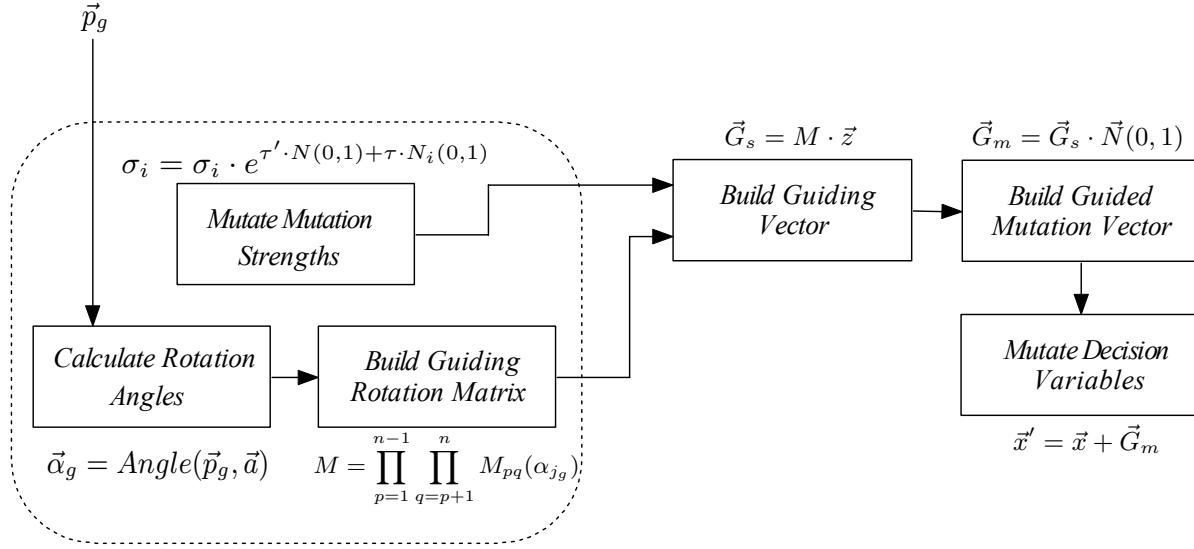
$\vec{p}_g$

$\sigma_i = \sigma_i \cdot e^{\tau' \cdot N(0,1) + \tau \cdot N_i(0,1)}$

Mutate Mutation Strengths

$\vec{G}_s = M \cdot \vec{z}$

Build Guiding Vector

$\vec{G}_m = \vec{G}_s \cdot \vec{N}(0,1)$

Build Guided Mutation Vector

Calculate Rotation Angles

Build Guiding Rotation Matrix

Mutate Decision Variables

$\vec{\alpha}_g = Angle(\vec{p}_g, \vec{a})$

$M = \prod_{p=1}^{n-1} \prod_{q=p+1}^{n} M_{pq}(\alpha_{j_g})$

$\vec{x}' = \vec{x} + \vec{G}_m$